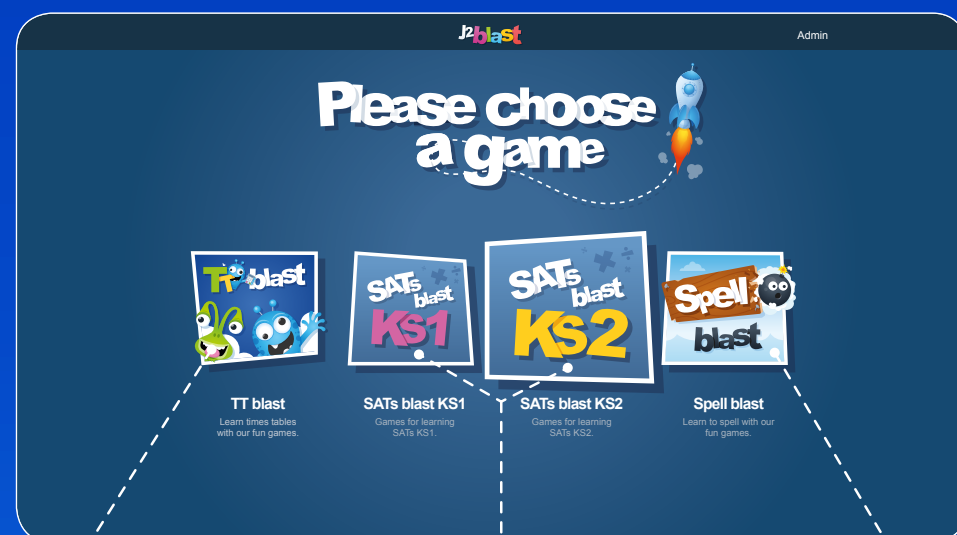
J2blast

Admin

Please choose a game

TT blast

SATs blast KS1

SATs blast KS2

Spell blast

TT blast
Learn times tables with our fun games.

SATs blast KS1
Games for learning SATs KS1.

SATs blast KS2
Games for learning SATs KS2.

Spell blast
Learn to spell with our fun games.